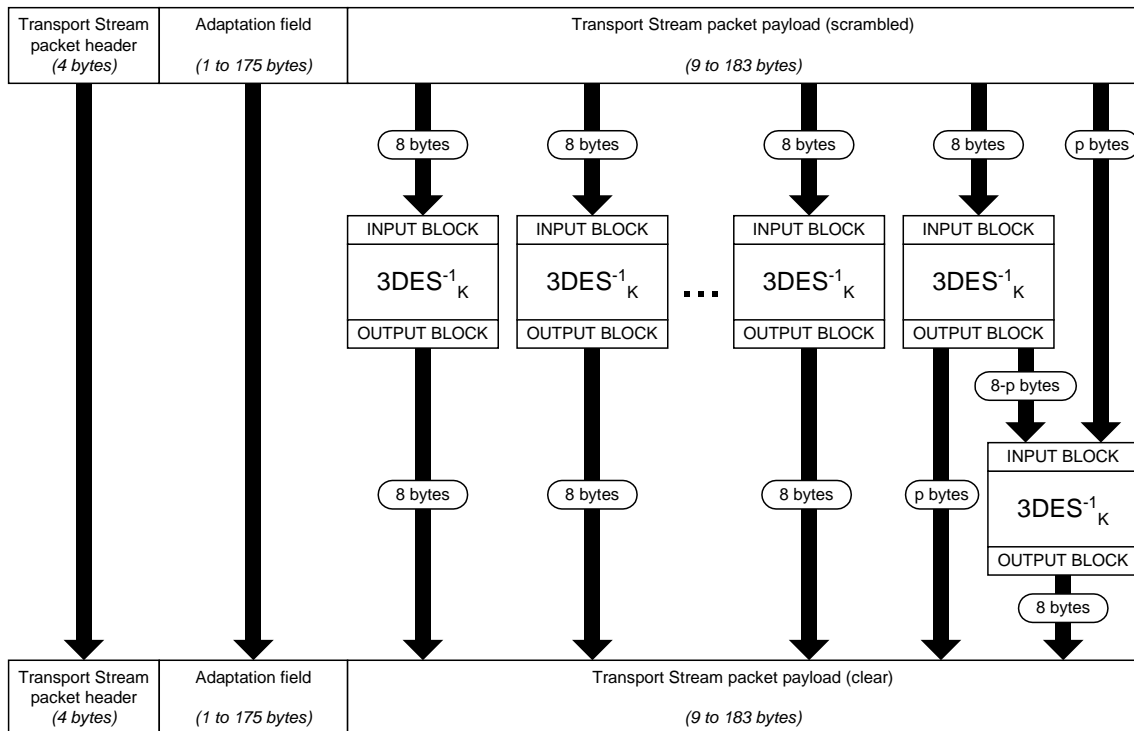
| Transport Stream packet header *(4 bytes)* | Adaptation field *(1 to 175 bytes)* | Transport Stream packet payload (scrambled) *(9 to 183 bytes)* |
|---|---|---|

8 bytes
8 bytes
8 bytes
8 bytes
p bytes

INPUT BLOCK
$3DES^{-1}_{K}$
OUTPUT BLOCK

INPUT BLOCK
$3DES^{-1}_{K}$
OUTPUT BLOCK

...

INPUT BLOCK
$3DES^{-1}_{K}$
OUTPUT BLOCK

INPUT BLOCK
$3DES^{-1}_{K}$
OUTPUT BLOCK

8-p bytes

INPUT BLOCK
$3DES^{-1}_{K}$
OUTPUT BLOCK

8 bytes
8 bytes
8 bytes
p bytes
8 bytes

| Transport Stream packet header *(4 bytes)* | Adaptation field *(1 to 175 bytes)* | Transport Stream packet payload (clear) *(9 to 183 bytes)* |
|---|---|---|